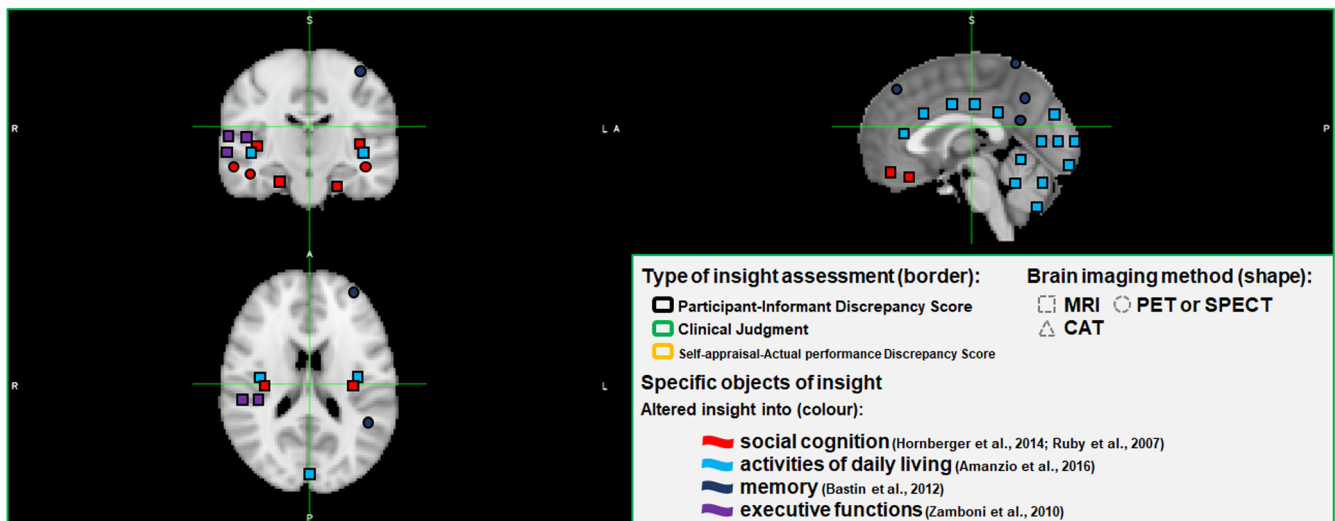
S

R

L A

P

S

A

R

L

P

Type of insight assessment (border):

Participant-Informant Discrepancy Score

Clinical Judgment

Self-appraisal-Actual performance Discrepancy Score

Brain imaging method (shape):

MRI PET or SPECT

CAT

Specific objects of insight

Altered insight into (colour):

social cognition (Hornberger et al., 2014; Ruby et al., 2007)

activities of daily living (Amanzio et al., 2016)

memory (Bastin et al., 2012)

executive functions (Zamboni et al., 2010)